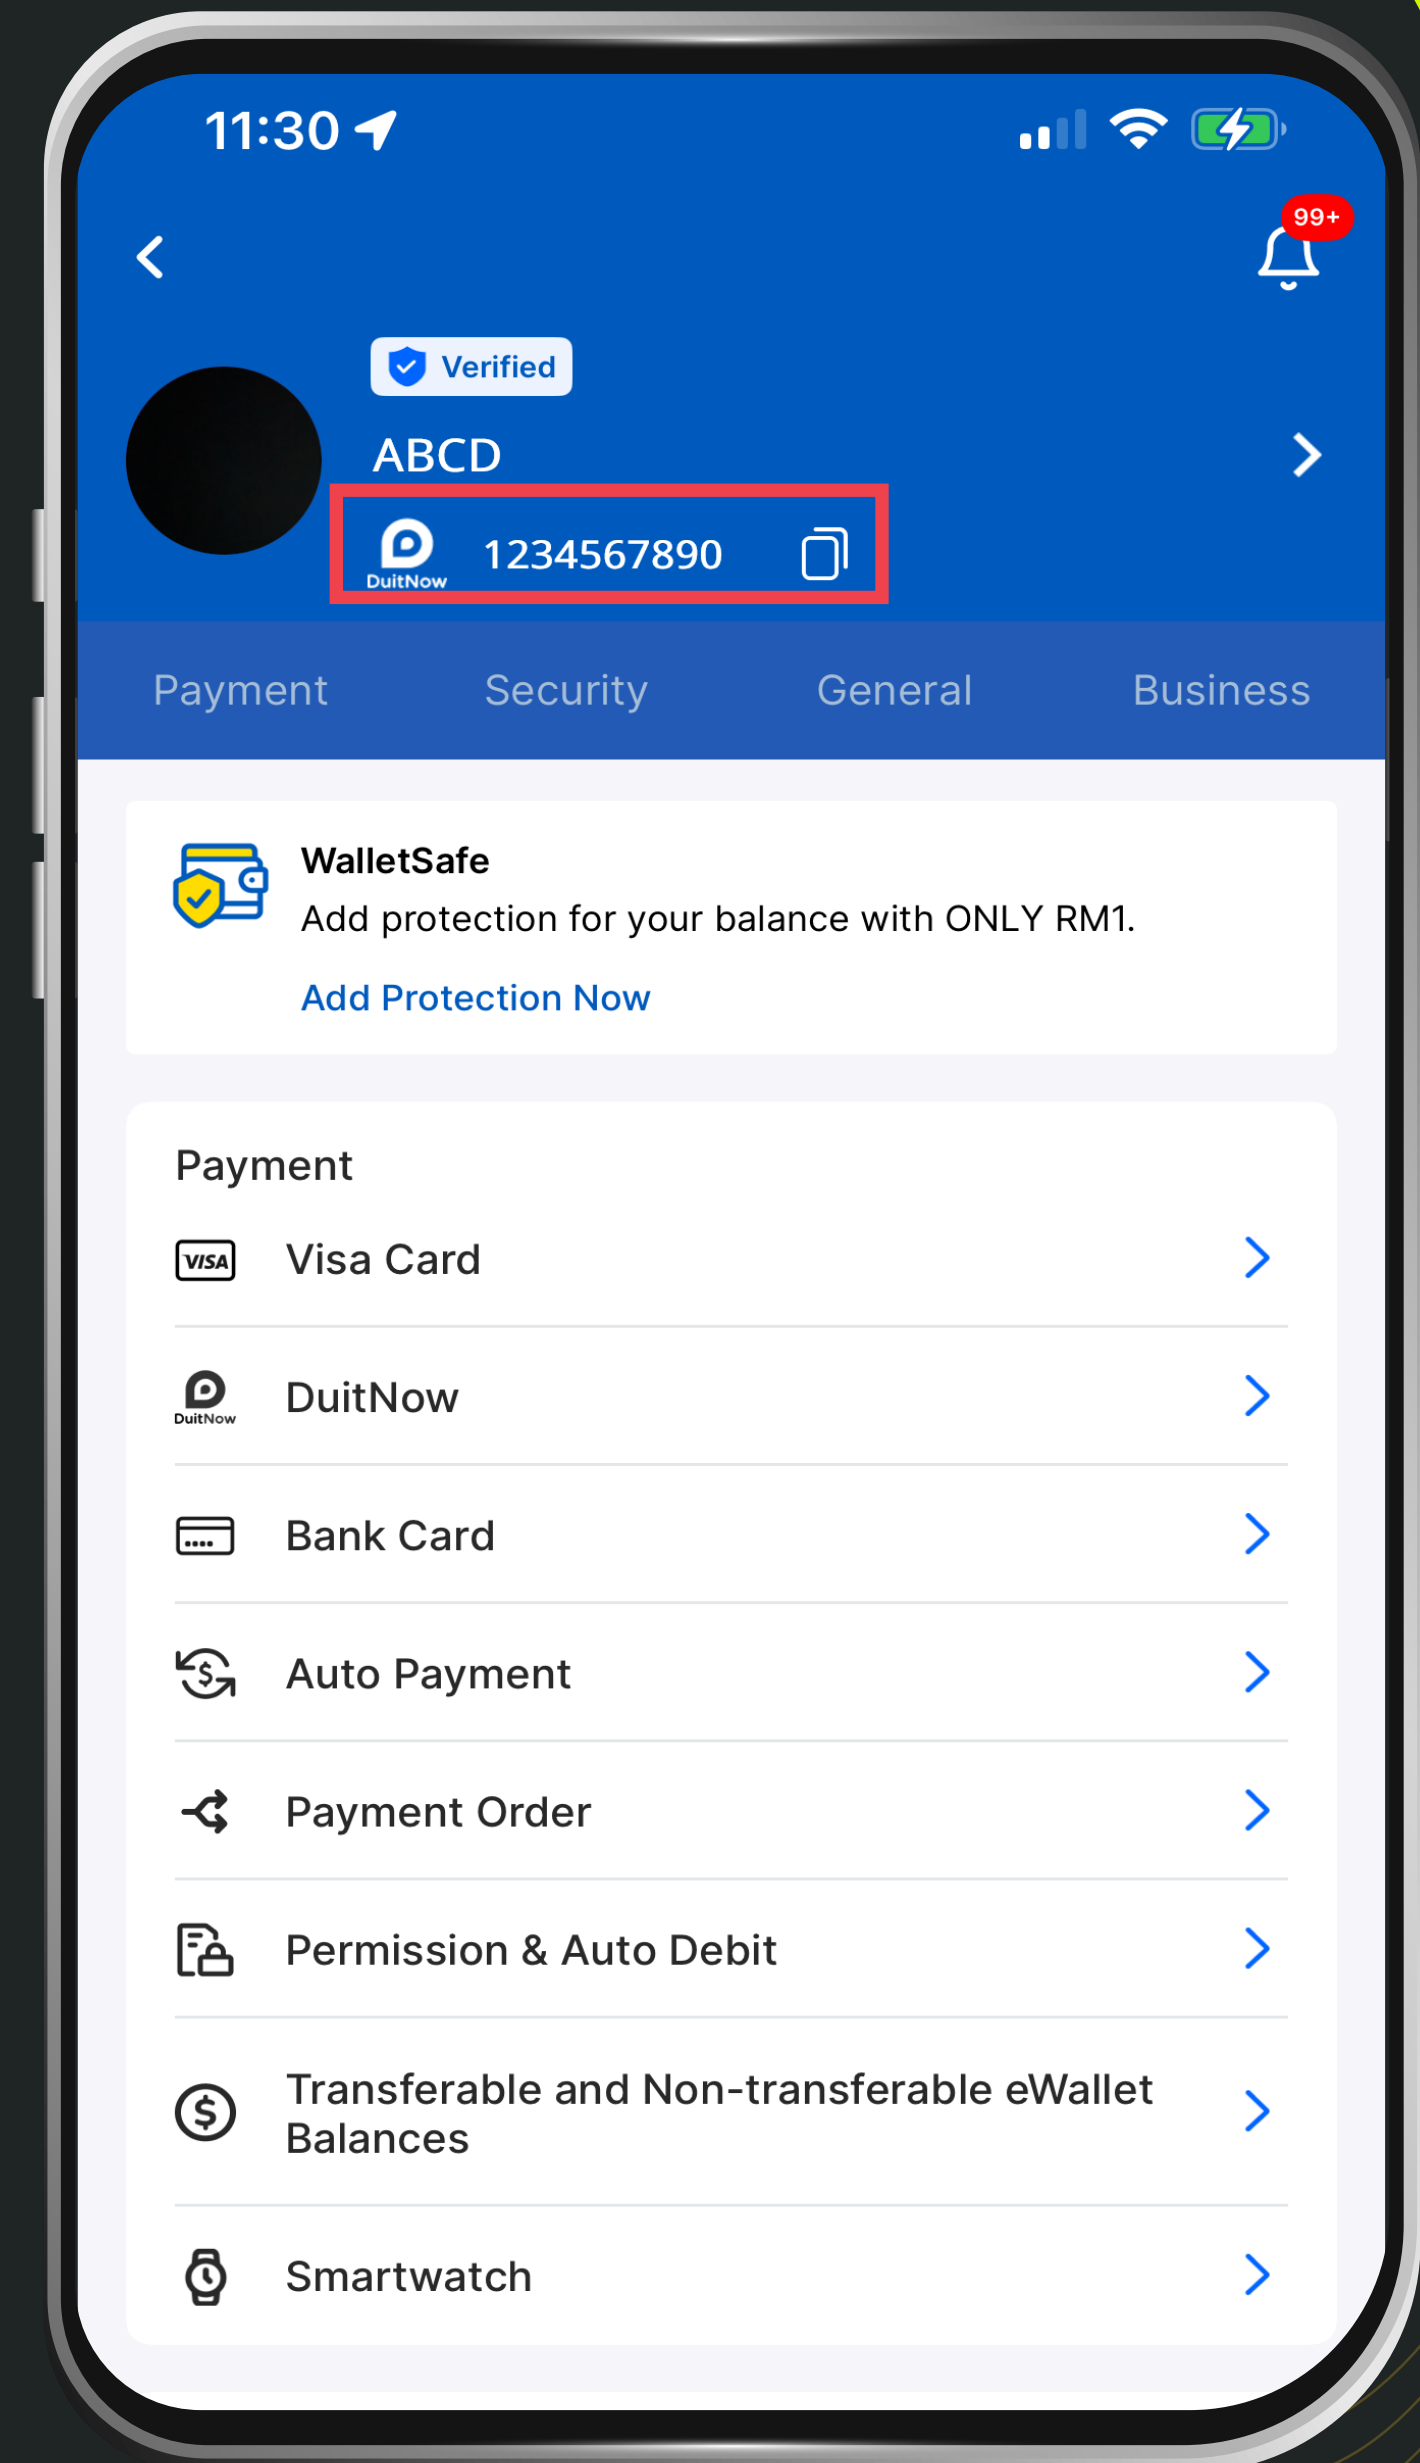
11:30

99+

Verified

ABCD

DuitNow 1234567890

Payment Security General Business

WalletSafe

Add protection for your balance with ONLY RM1.

Add Protection Now

Payment

VISA Visa Card

DuitNow DuitNow

Bank Card

Auto Payment

Payment Order

Permission & Auto Debit

Transferable and Non-transferable eWallet Balances

Smartwatch